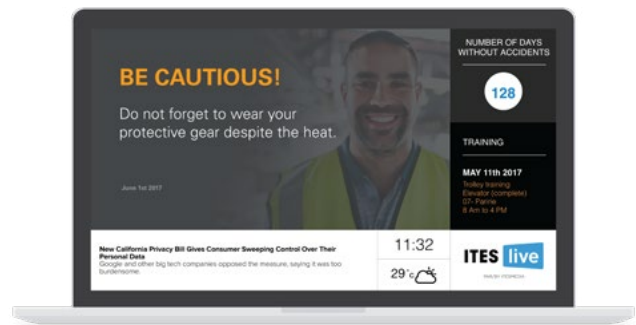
BE CAUTIOUS!

Do not forget to wear your protective gear despite the heat.

June 1st 2017

NUMBER OF DAYS WITHOUT ACCIDENTS

128

TRAINING

MAY 11th 2017

Trolley training
Elevator (complete)
07- Panne
8 Am to 4 PM

New California Privacy Bill Gives Consumer Sweeping Control Over Their Personal Data

Google and other big tech companies opposed the measure, saying it was too burdensome.

11:32

29°c

ITES live

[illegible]